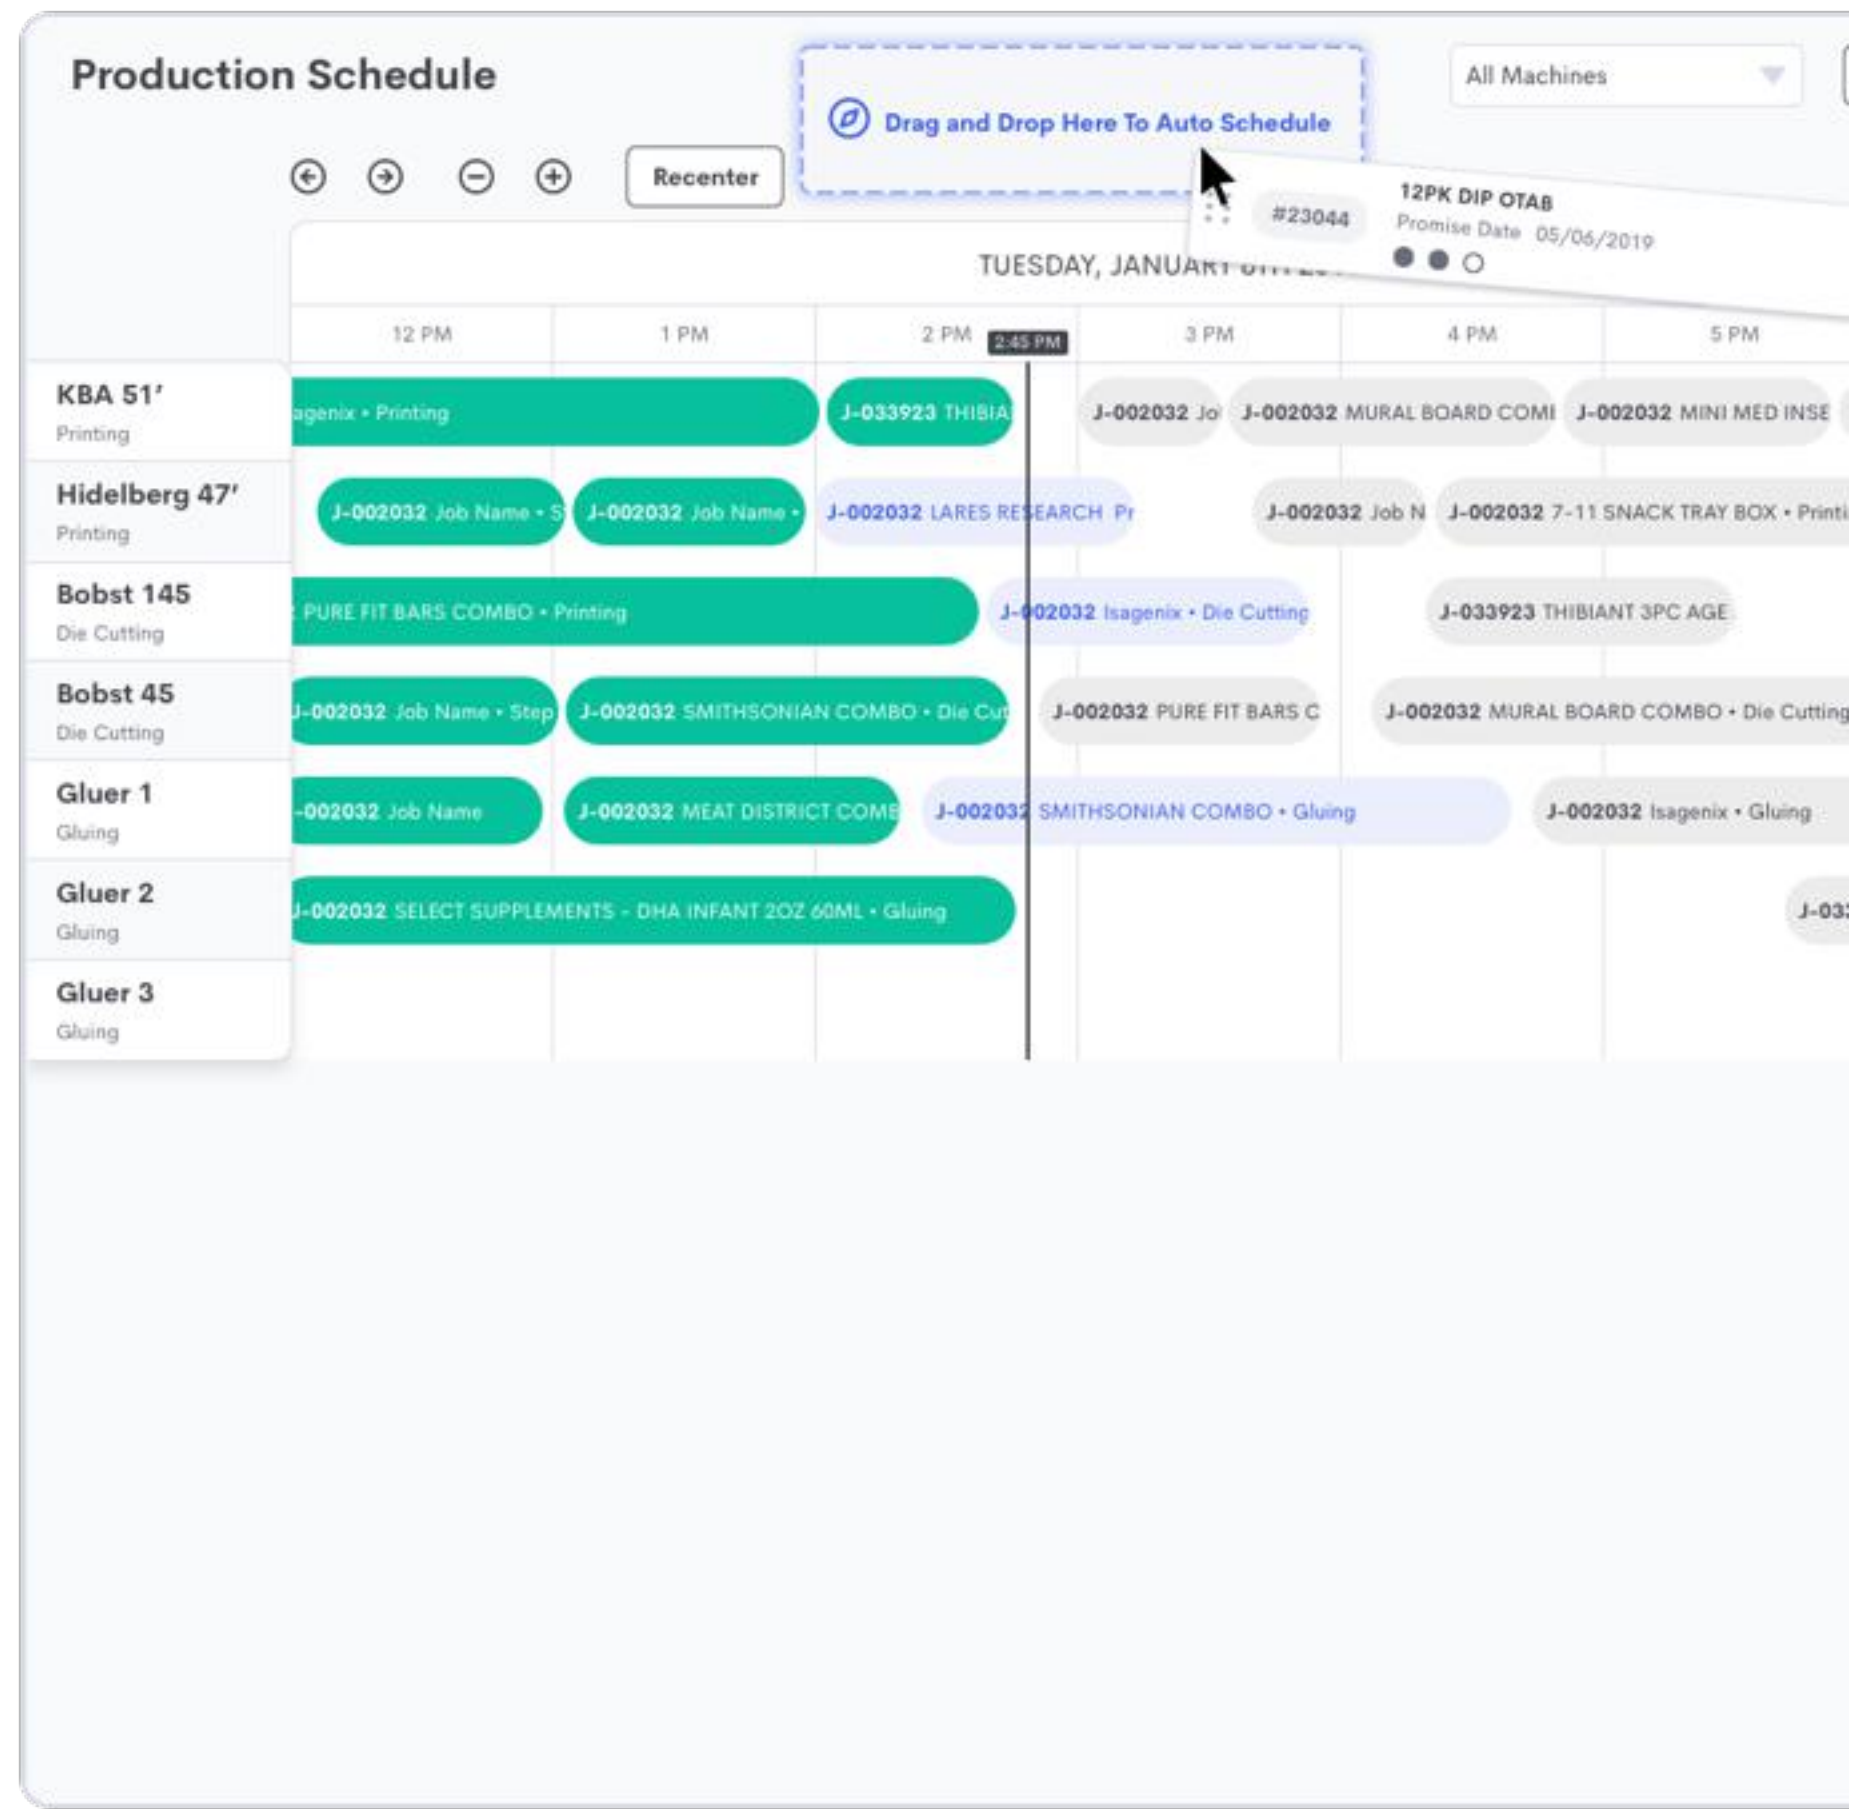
Production Schedule

Drag and Drop Here To Auto Schedule

All Machines

Recenter

#23044 12PK DIP OTAB
Promise Date 05/06/2019

TUESDAY, JANUAR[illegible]

12 PM | 1 PM | 2 PM | 2:45 PM | 3 PM | 4 PM | 5 PM

KBA 51′
Printing

agenix • Printing
J-033923 THIBIA
J-002032 Jo
J-002032 MURAL BOARD COM
J-002032 MINI MED INSE

Hidelberg 47′
Printing

J-002032 Job Name • S
J-002032 Job Name •
J-002032 LARES RESEARCH Pr
J-002032 Job N
J-002032 7-11 SNACK TRAY BOX • Printi

Bobst 145
Die Cutting

PURE FIT BARS COMBO • Printing
J-002032 Isagenix • Die Cutting
J-033923 THIBIANT 3PC AGE

Bobst 45
Die Cutting

J-002032 Job Name • Step
J-002032 SMITHSONIAN COMBO • Die Cut
J-002032 PURE FIT BARS C
J-002032 MURAL BOARD COMBO • Die Cutting

Gluer 1
Gluing

-002032 Job Name
J-002032 MEAT DISTRICT COMB
J-002032 SMITHSONIAN COMBO • Gluing
J-002032 Isagenix • Gluing

Gluer 2
Gluing

J-002032 SELECT SUPPLEMENTS - DHA INFANT 2OZ 60ML • Gluing
J-03

Gluer 3
Gluing